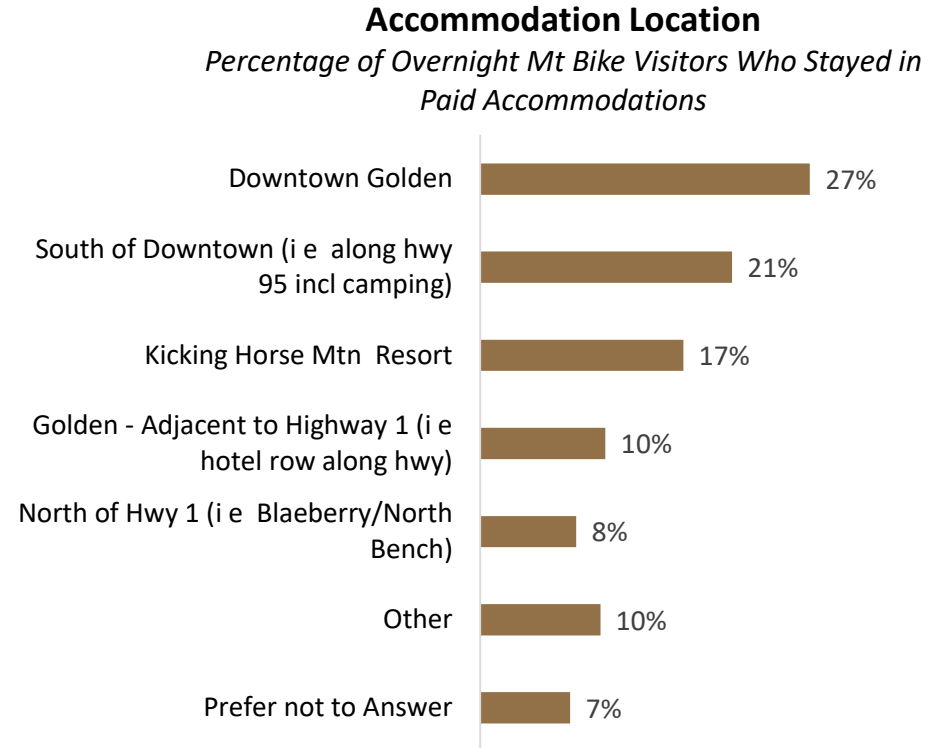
**Accommodation Location**
*Percentage of Overnight Mt Bike Visitors Who Stayed in Paid Accommodations*

| Location | Percentage |
|---|---|
| Downtown Golden | 27% |
| South of Downtown (i e along hwy 95 incl camping) | 21% |
| Kicking Horse Mtn Resort | 17% |
| Golden - Adjacent to Highway 1 (i e hotel row along hwy) | 10% |
| North of Hwy 1 (i e Blaeberry/North Bench) | 8% |
| Other | 10% |
| Prefer not to Answer | 7% |